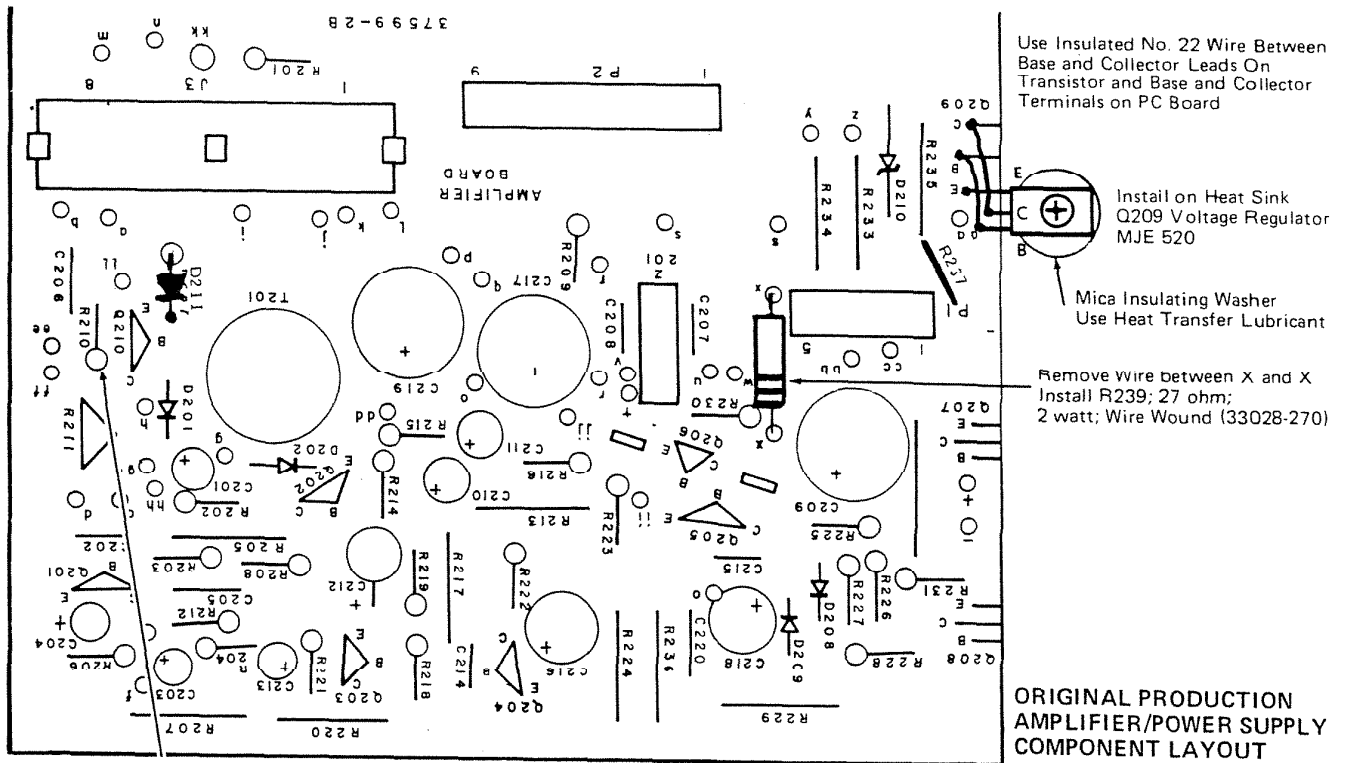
37599-2B

Use Insulated No. 22 Wire Between Base and Collector Leads On Transistor and Base and Collector Terminals on PC Board

Install on Heat Sink
Q209 Voltage Regulator
MJE 520

Mica Insulating Washer
Use Heat Transfer Lubricant

Remove Wire between X and X
Install R239; 27 ohm;
2 watt; Wire Wound (33028-270)

AMPLIFIER BOARD

J3
P2
R201
T201
D211
R210
Q210
D201
R211
C206
C201
R202
D202
Q202
C217
C219
C208
C207
R209
R215
C211
R218
C210
R213
R214
Q206
R230
R223
Q205
C215
C209
R225
R234
R233
D210
R235
R237
Q209
Q207
R203
R205
R208
C205
R212
C212
R219
R217
R222
C204
R206
Q201
C203
R204
C213
R221
Q203
R218
C214
Q204
C216
R224
R236
C220
C218
D209
D208
R227
R226
R231
R228
Q208
R207
R220
R229
E
C
B

ORIGINAL PRODUCTION
AMPLIFIER/POWER SUPPLY
COMPONENT LAYOUT